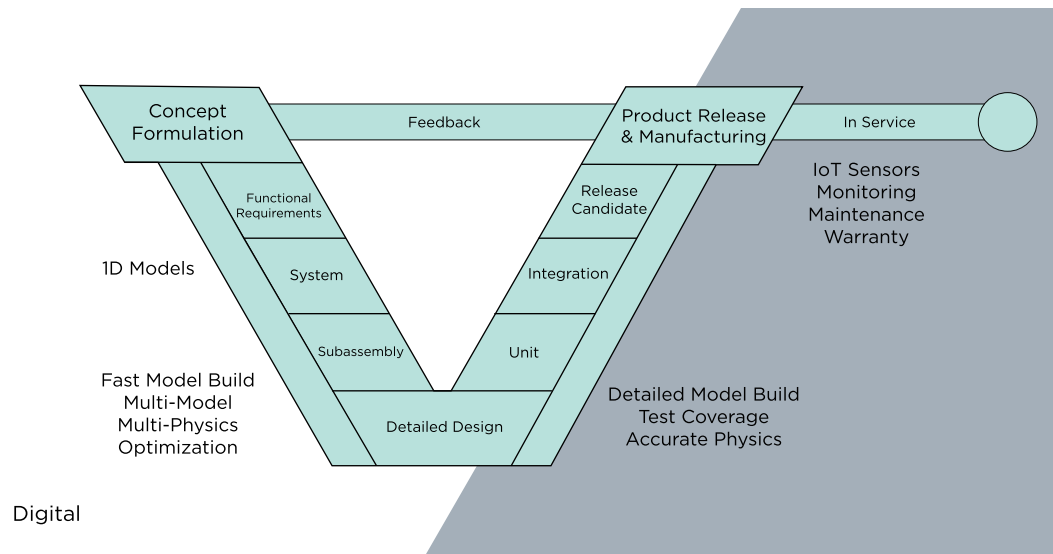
Concept Formulation

Feedback

Product Release & Manufacturing

In Service

IoT Sensors
Monitoring
Maintenance
Warranty

Functional Requirements

System

Subassembly

Detailed Design

Unit

Integration

Release Candidate

1D Models

Fast Model Build
Multi-Model
Multi-Physics
Optimization

Detailed Model Build
Test Coverage
Accurate Physics

Digital